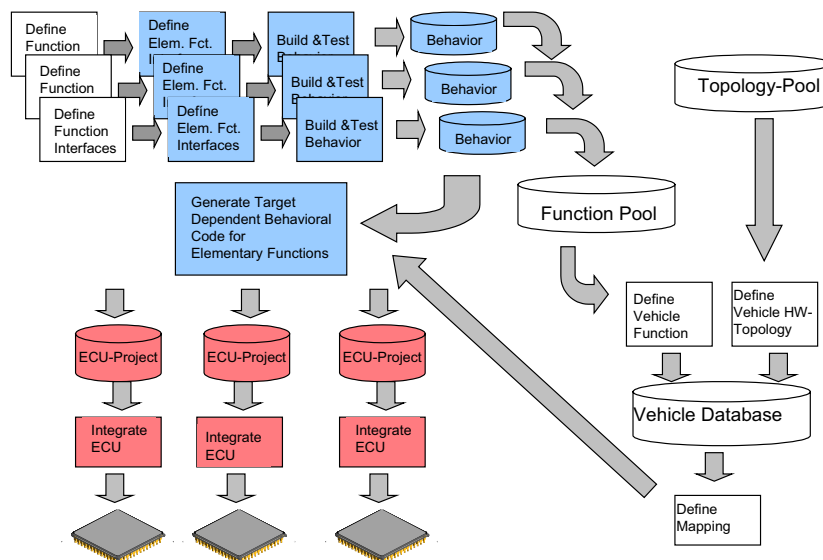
Define Function

Define Function

Define Function Interfaces

Define Elem. Fct. I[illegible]

Define Elem. Fct. I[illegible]

Define Elem. Fct. Interfaces

Build &Test Behavior

Build &Test B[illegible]

Build &Test Behavior

Behavior

Behavior

Behavior

Topology-Pool

Function Pool

Generate Target Dependent Behavioral Code for Elementary Functions

Define Vehicle Function

Define Vehicle HW-Topology

ECU-Project

ECU-Project

ECU-Project

Vehicle Database

Integrate ECU

Integrate ECU

Integrate ECU

Define Mapping